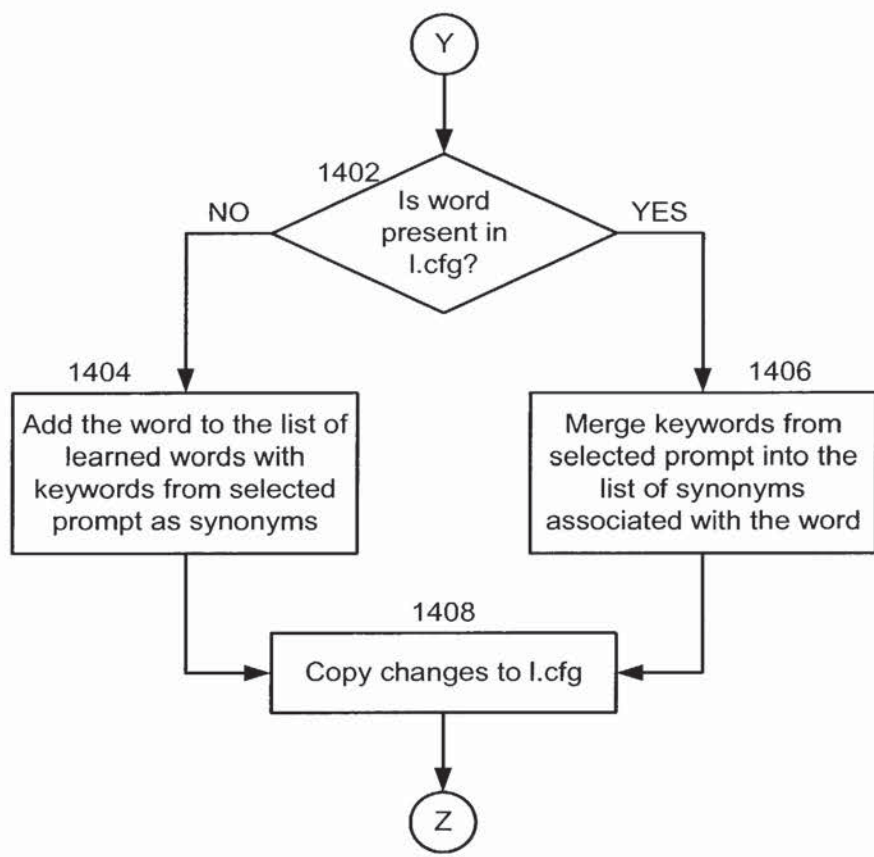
Y

1402

Is word present in l.cfg?

NO

YES

1404

Add the word to the list of learned words with keywords from selected prompt as synonyms

1406

Merge keywords from selected prompt into the list of synonyms associated with the word

1408

Copy changes to l.cfg

Z